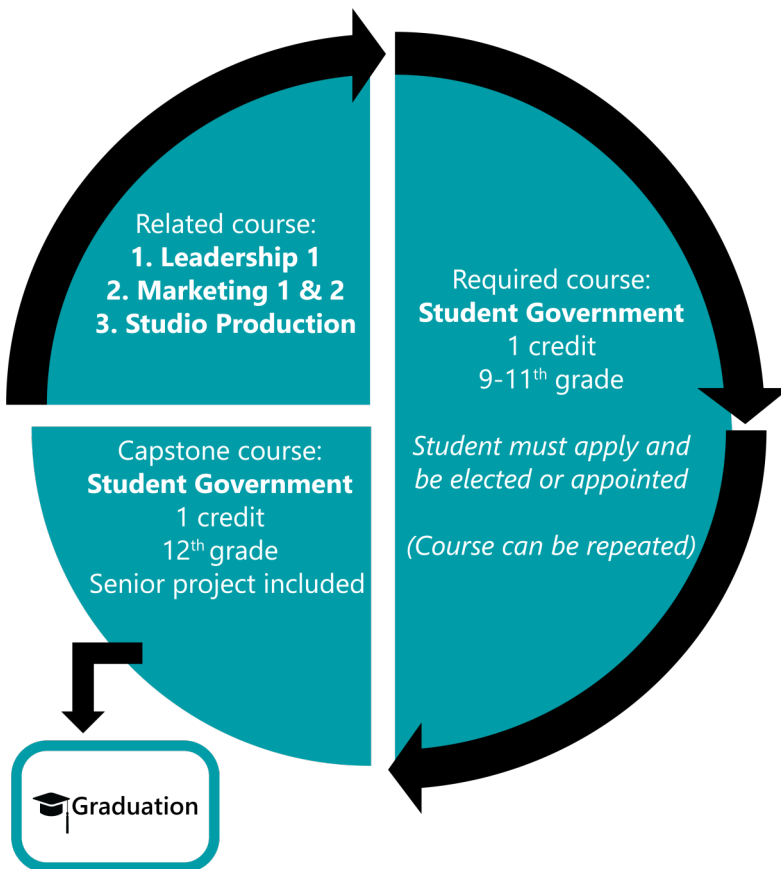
Related course:
**1. Leadership 1**
**2. Marketing 1 & 2**
**3. Studio Production**

Required course:
**Student Government**
1 credit
9-11$^{th}$ grade

*Student must apply and be elected or appointed*

*(Course can be repeated)*

Capstone course:
**Student Government**
1 credit
12$^{th}$ grade
Senior project included

Graduation